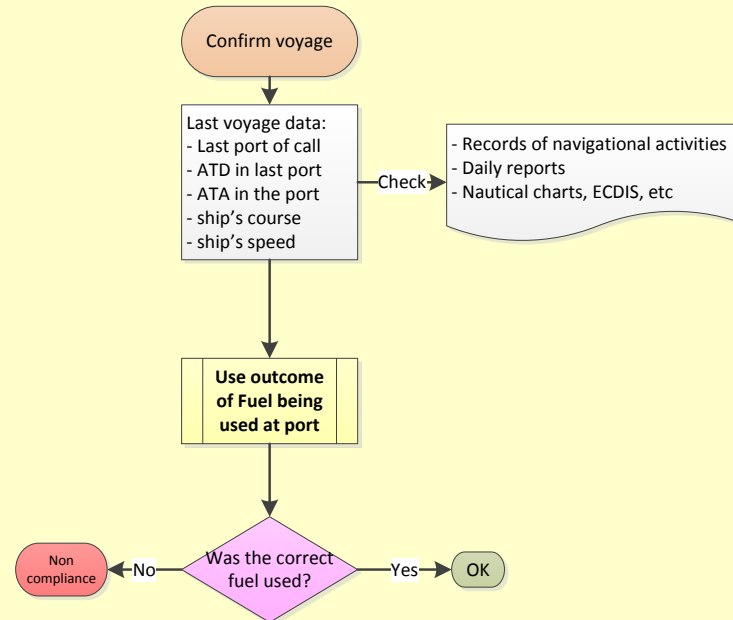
Confirm voyage

Last voyage data:
- Last port of call
- ATD in last port
- ATA in the port
- ship's course
- ship's speed

Check

- Records of navigational activities
- Daily reports
- Nautical charts, ECDIS, etc

**Use outcome of Fuel being used at port**

Was the correct fuel used?

No

Non compliance

Yes

OK